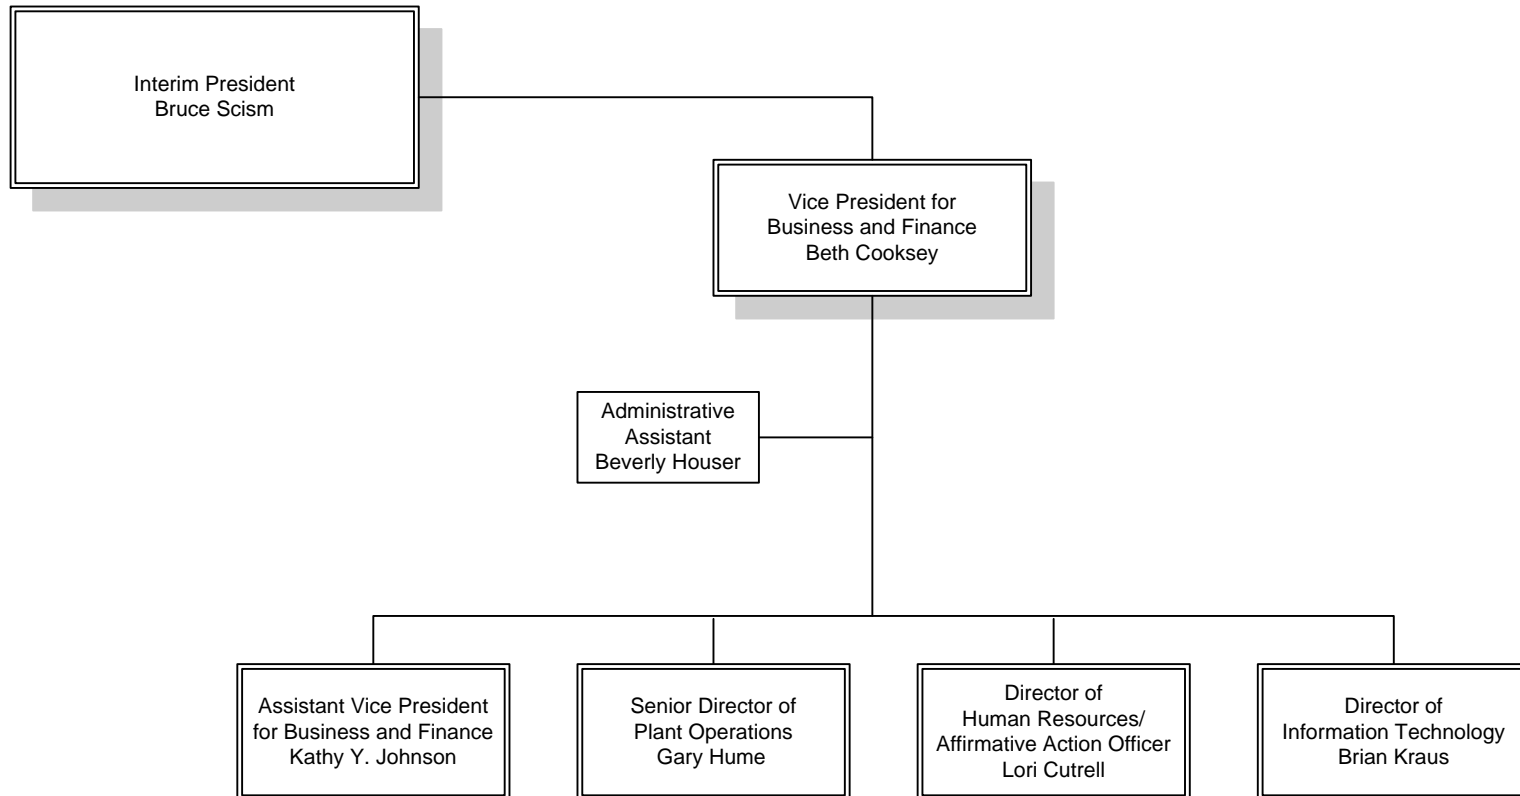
Interim President
Bruce Scism

Vice President for
Business and Finance
Beth Cooksey

Administrative
Assistant
Beverly Houser

Assistant Vice President
for Business and Finance
Kathy Y. Johnson

Senior Director of
Plant Operations
Gary Hume

Director of
Human Resources/
Affirmative Action Officer
Lori Cutrell

Director of
Information Technology
Brian Kraus